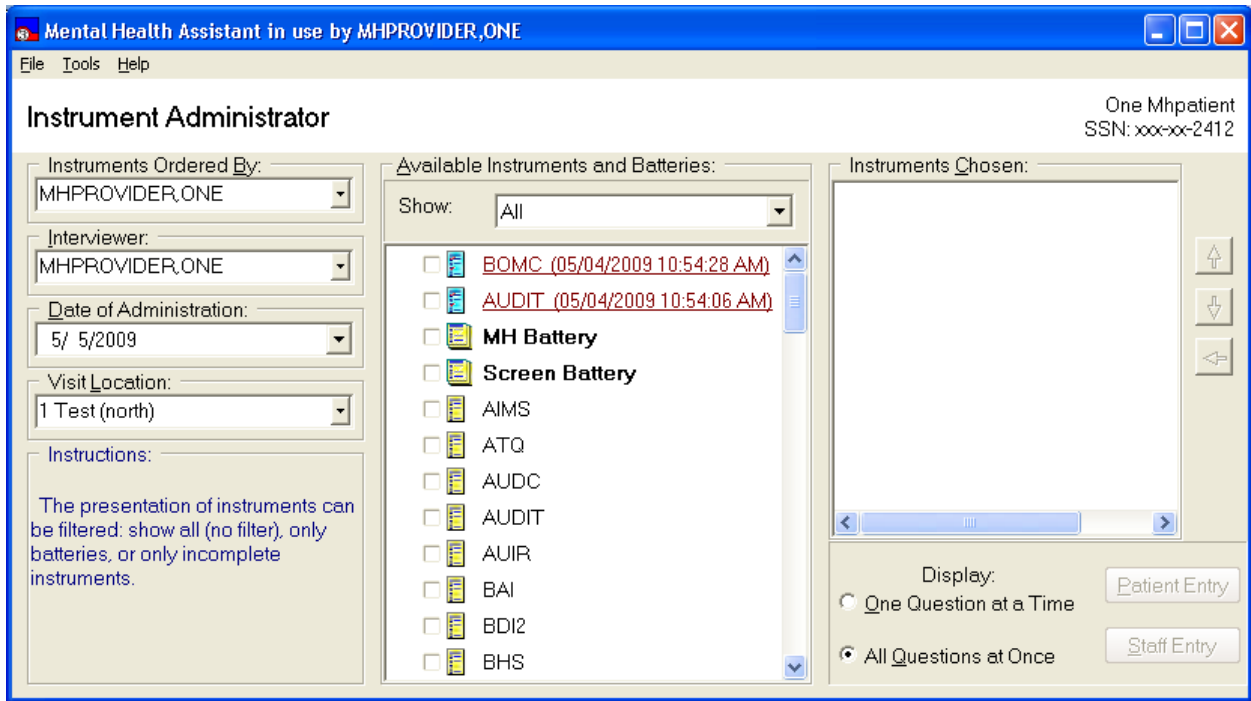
Mental Health Assistant in use by MHPROVIDER,ONE

File Tools Help

Instrument Administrator

One Mhpatient
SSN: xxx-xx-2412

Instruments Ordered By:
MHPROVIDER,ONE

Interviewer:
MHPROVIDER,ONE

Date of Administration:
5/ 5/2009

Visit Location:
1 Test (north)

Instructions:

The presentation of instruments can be filtered: show all (no filter), only batteries, or only incomplete instruments.

Available Instruments and Batteries:

Show: All

BOMC (05/04/2009 10:54:28 AM)
AUDIT (05/04/2009 10:54:06 AM)
MH Battery
Screen Battery
AIMS
ATQ
AUDC
AUDIT
AUIR
BAI
BDI2
BHS

Instruments Chosen:

Display:
One Question at a Time
All Questions at Once

Patient Entry
Staff Entry